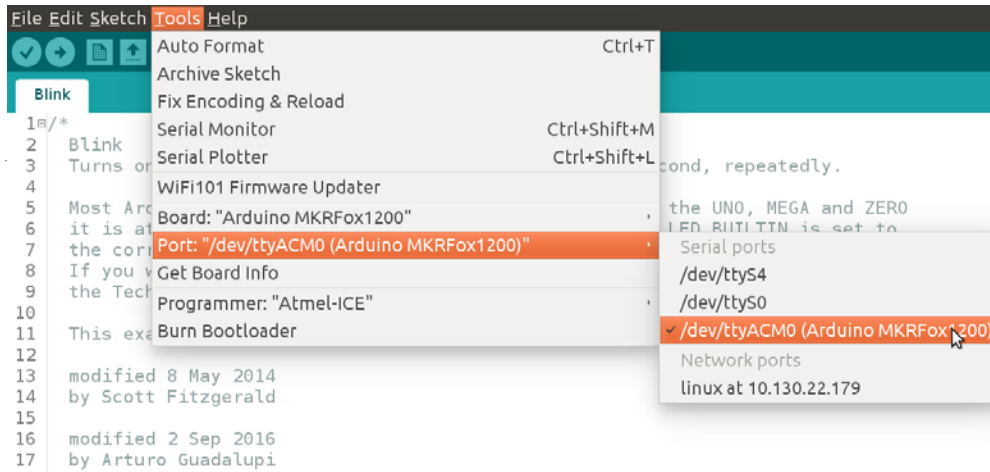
File Edit Sketch Tools Help

Blink

1 /*
2 Blink
3 Turns or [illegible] cond, repeatedly.
4
5 Most Ar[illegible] the UNO, MEGA and ZERO
6 it is a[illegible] LED_BUILTIN is set to
7 the cor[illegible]
8 If you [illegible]
9 the Tec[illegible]
10
11 This ex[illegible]
12
13 modified 8 May 2014
14 by Scott Fitzgerald
15
16 modified 2 Sep 2016
17 by Arturo Guadalupi

Auto Format Ctrl+T
Archive Sketch
Fix Encoding & Reload
Serial Monitor Ctrl+Shift+M
Serial Plotter Ctrl+Shift+L
WiFi101 Firmware Updater
Board: "Arduino MKRFox1200"
Port: "/dev/ttyACM0 (Arduino MKRFox1200)"
Get Board Info
Programmer: "Atmel-ICE"
Burn Bootloader

Serial ports
/dev/ttyS4
/dev/ttyS0
✓ /dev/ttyACM0 (Arduino MKRFox1200)
Network ports
linux at 10.130.22.179